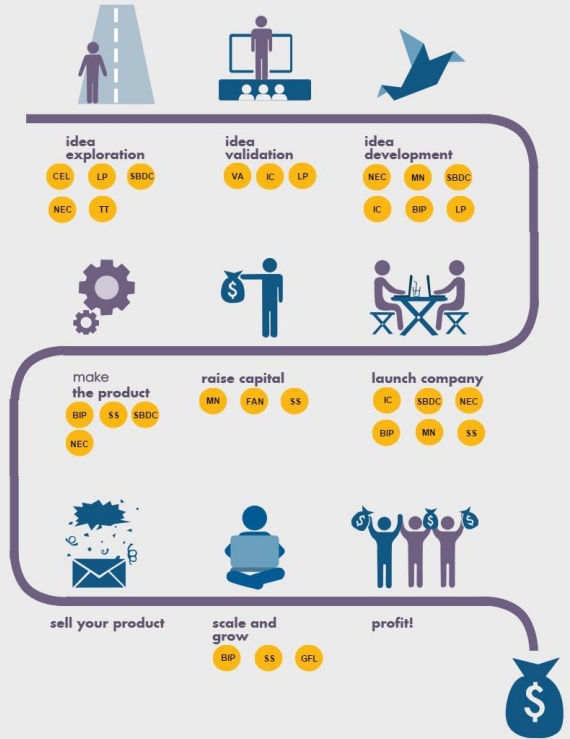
idea exploration
CEL LP SBDC
NEC TT

idea validation
VA IC LP

idea development
NEC MN SBDC
IC BIP LP

make the product
BIP SS SBDC
NEC

raise capital
MN FAN SS

launch company
IC SBDC NEC
BIP MN SS

sell your product

scale and grow
BIP SS GFL

profit!

$